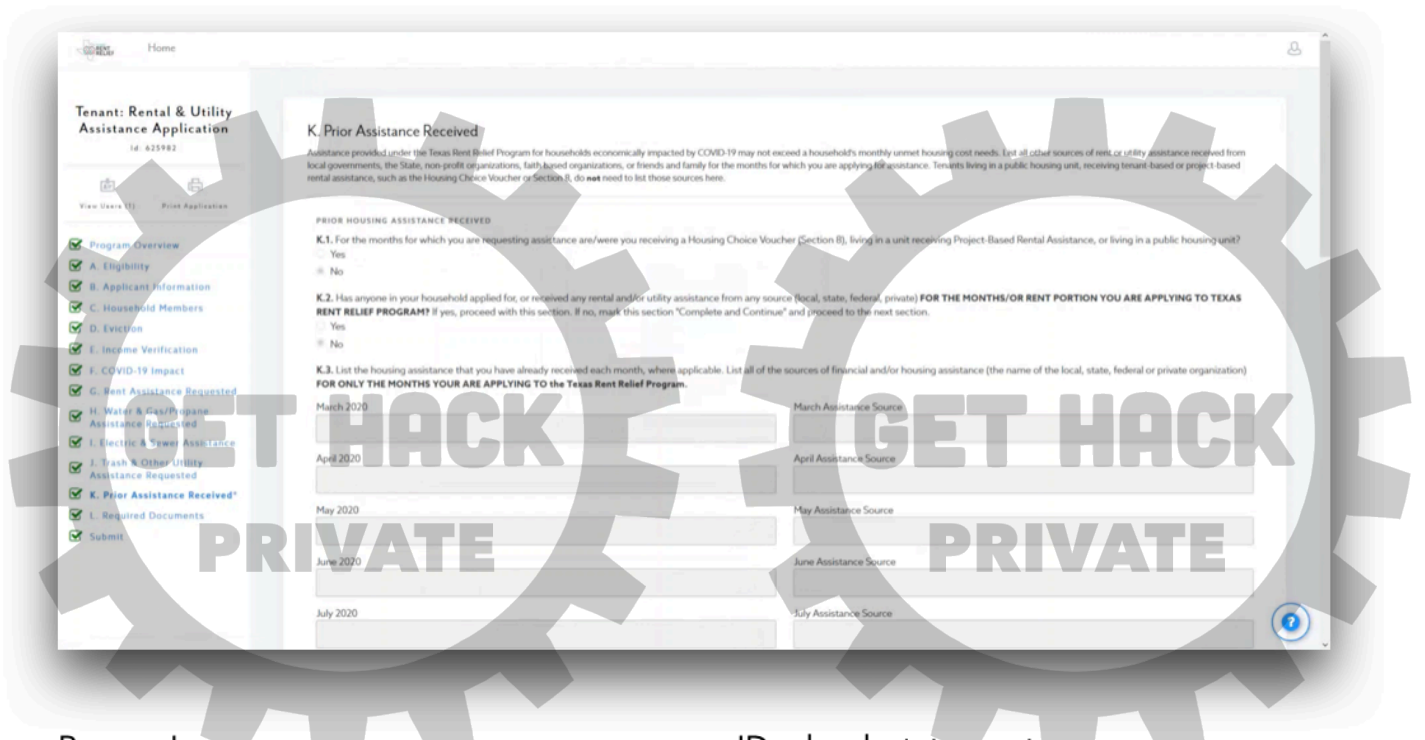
RENT RELIEF Home

Tenant: Rental & Utility Assistance Application
Id: 625982

View Users (1) Print Application

Program Overview
A. Eligibility
B. Applicant Information
C. Household Members
D. Eviction
E. Income Verification
F. COVID-19 Impact
G. Rent Assistance Requested
H. Water & Gas/Propane Assistance Requested
I. Electric & Sewer Assistance
J. Trash & Other Utility Assistance Requested
K. Prior Assistance Received*
L. Required Documents
Submit

K. Prior Assistance Received

Assistance provided under the Texas Rent Relief Program for households economically impacted by COVID-19 may not exceed a household's monthly unmet housing cost needs. List all other sources of rent or utility assistance received from local governments, the State, non-profit organizations, faith based organizations, or friends and family for the months for which you are applying for assistance. Tenants living in a public housing unit, receiving tenant-based or project-based rental assistance, such as the Housing Choice Voucher or Section 8, do **not** need to list those sources here.

PRIOR HOUSING ASSISTANCE RECEIVED

K.1. For the months for which you are requesting assistance are/were you receiving a Housing Choice Voucher (Section 8), living in a unit receiving Project-Based Rental Assistance, or living in a public housing unit?
Yes
No

K.2. Has anyone in your household applied for, or received any rental and/or utility assistance from any source (local, state, federal, private) **FOR THE MONTHS/OR RENT PORTION YOU ARE APPLYING TO TEXAS RENT RELIEF PROGRAM?** If yes, proceed with this section. If no, mark this section "Complete and Continue" and proceed to the next section.
Yes
No

K.3. List the housing assistance that you have already received each month, where applicable. List all of the sources of financial and/or housing assistance (the name of the local, state, federal or private organization) **FOR ONLY THE MONTHS YOUR ARE APPLYING TO the Texas Rent Relief Program.**

March 2020
March Assistance Source
April 2020
April Assistance Source
May 2020
May Assistance Source
June 2020
June Assistance Source
July 2020
July Assistance Source

GET HACK PRIVATE
GET HACK PRIVATE